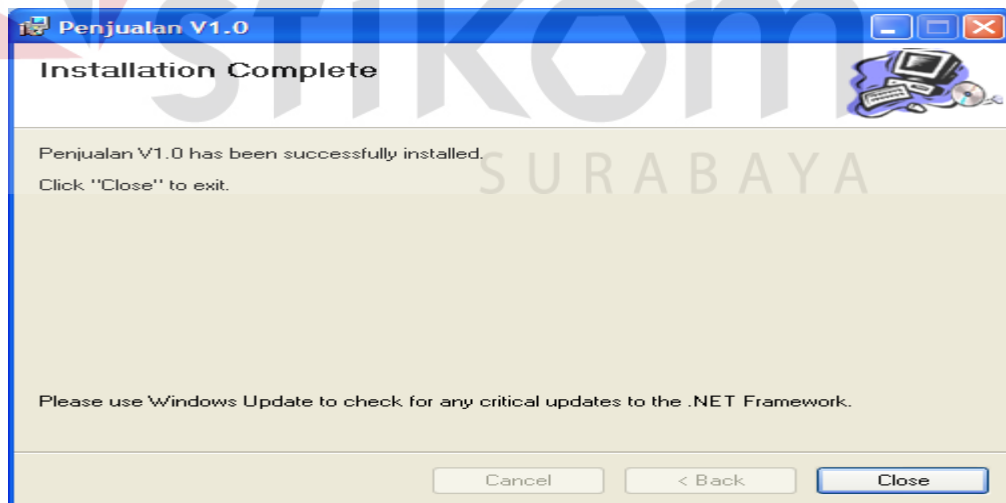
Penjualan V1.0

Installation Complete

stikom

SURABAYA

Penjualan V1.0 has been successfully installed.

Click "Close" to exit.

Please use Windows Update to check for any critical updates to the .NET Framework.

Cancel

< Back

Close